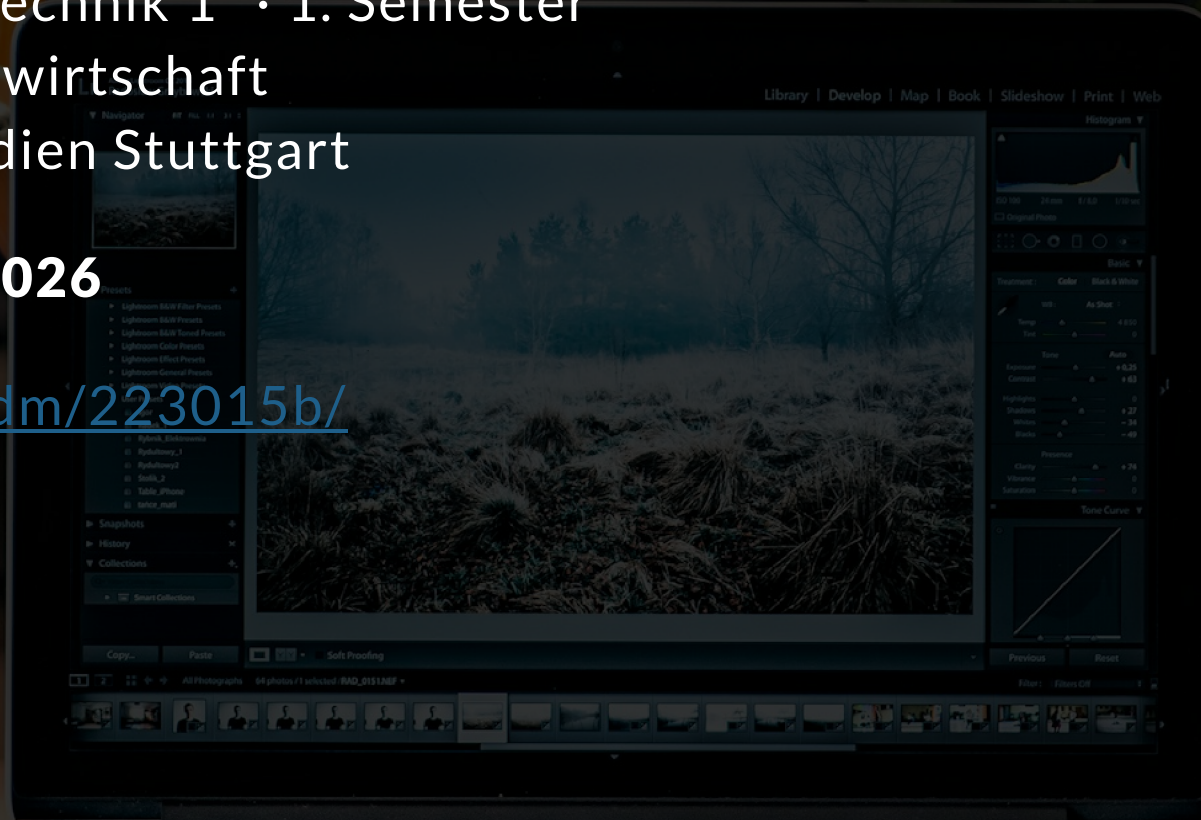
echnik 1 · 1. Semester
wirtschaft
dien Stuttgart

026

dm/223015b/

Library | Develop | Map | Book | Slideshow | Print | Web

Navigator

Histogram

Presets

Lightroom B&W Filter Presets
Lightroom B&W Presets
Lightroom B&W Toned Presets
Lightroom Color Presets
Lightroom Effect Presets
Lightroom General Presets

Basic

Treatment: Color Black & White

WB: As Shot
Temp
Tint

Tone Auto
Exposure
Contrast

Highlights
Shadows
Whites
Blacks

Presence
Clarity
Vibrance
Saturation

Tone Curve

Snapshots
History
Collections
Smart Collections

Copy... Paste

Soft Proofing

Previous Reset

All Photographs 64 photos / 1 selected / RAD_0151.NEF

Filter: Filters Off